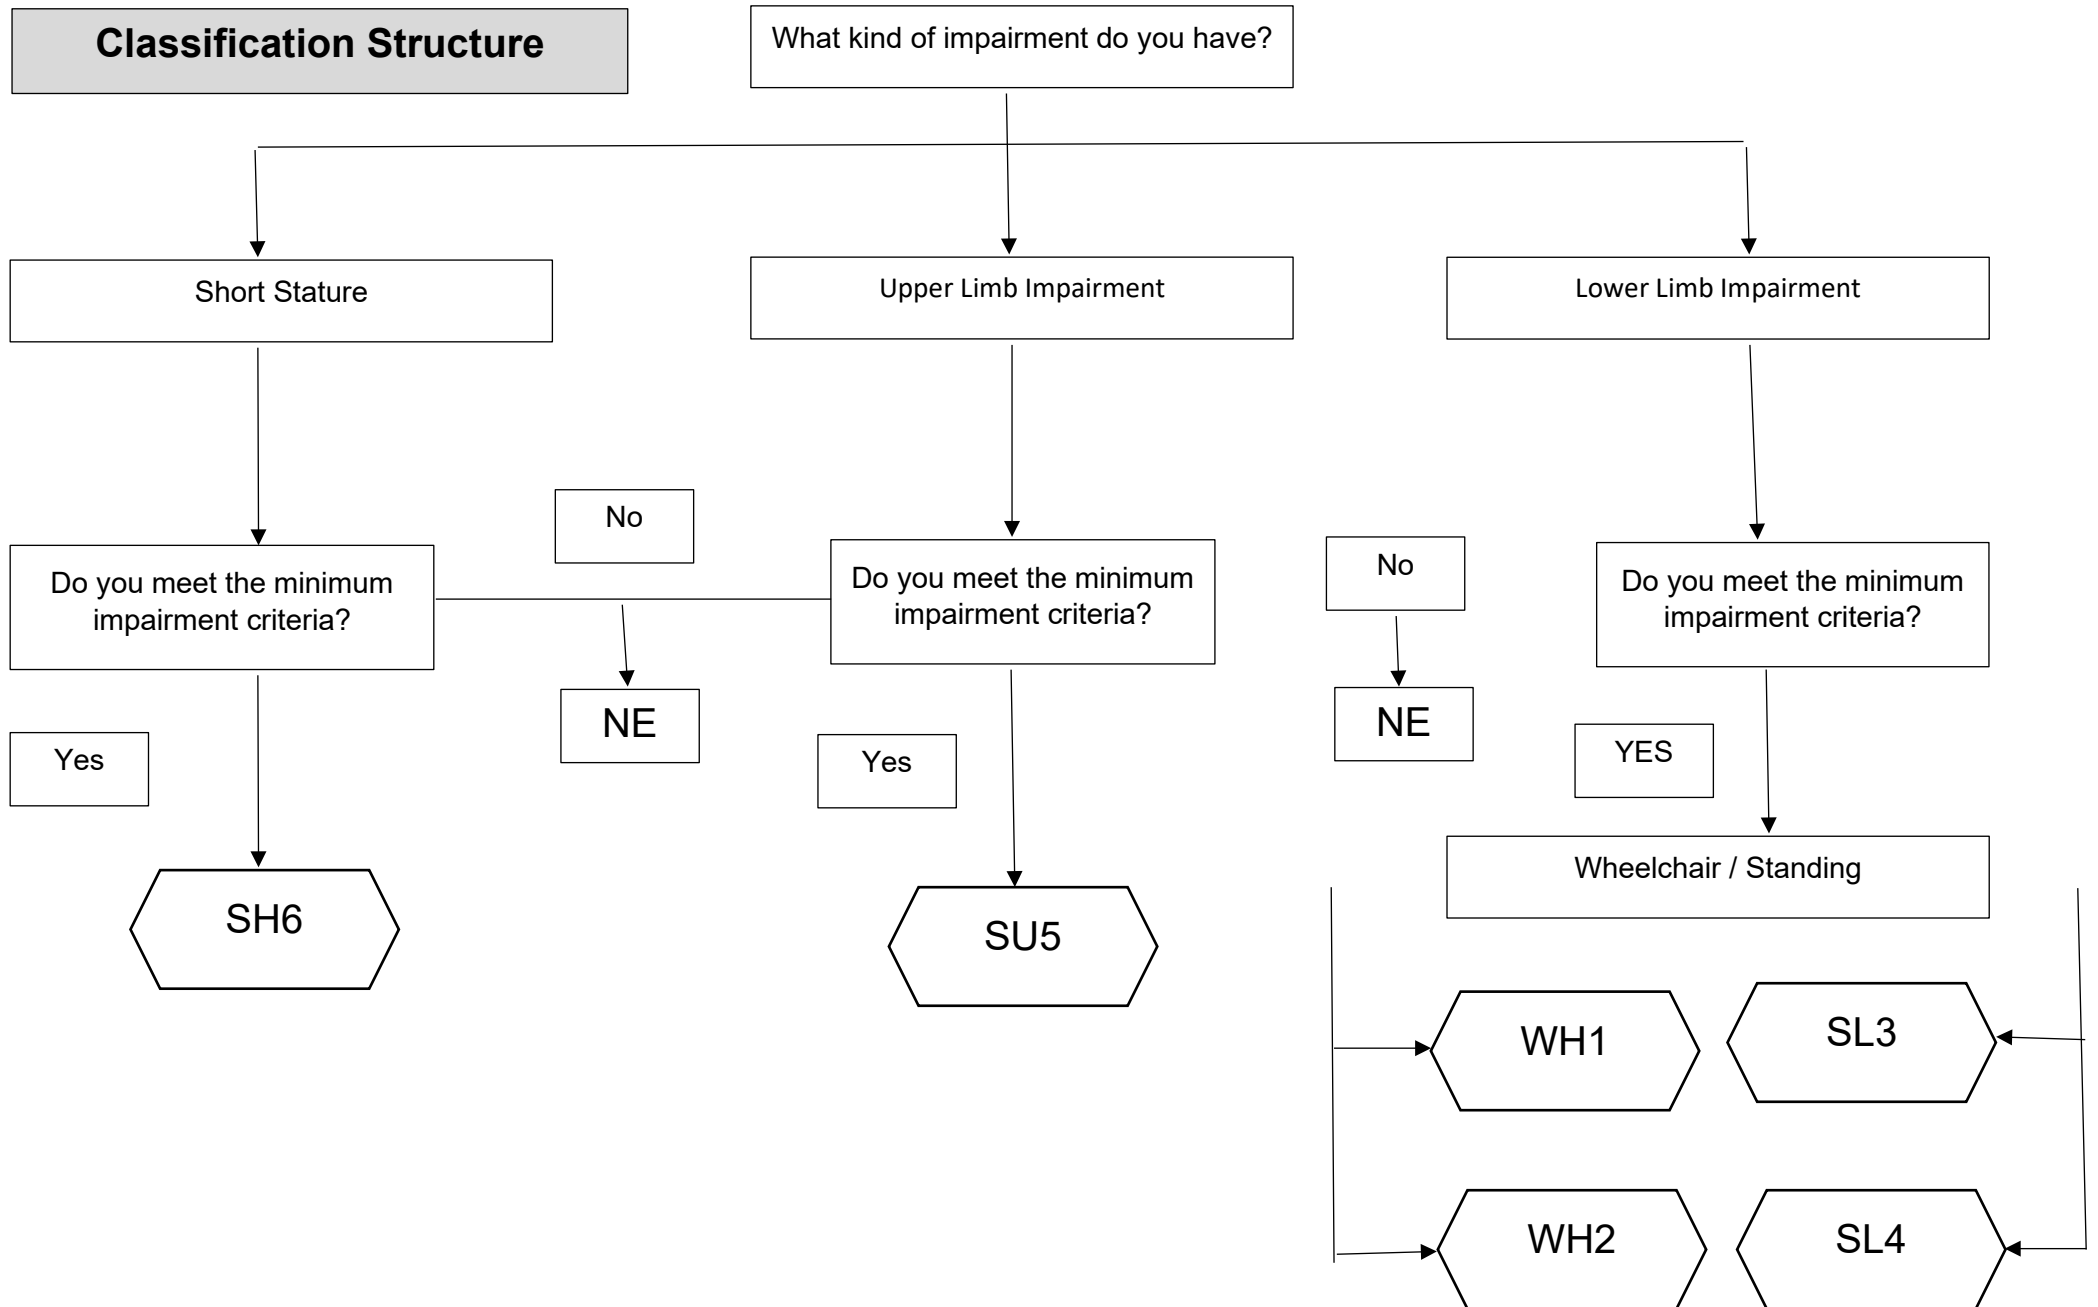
Classification Structure

What kind of impairment do you have?

Short Stature

Upper Limb Impairment

Lower Limb Impairment

No

Do you meet the minimum impairment criteria?

Do you meet the minimum impairment criteria?

No

Do you meet the minimum impairment criteria?

NE

NE

Yes

Yes

YES

Wheelchair / Standing

SH6

SU5

WH1

SL3

WH2

SL4